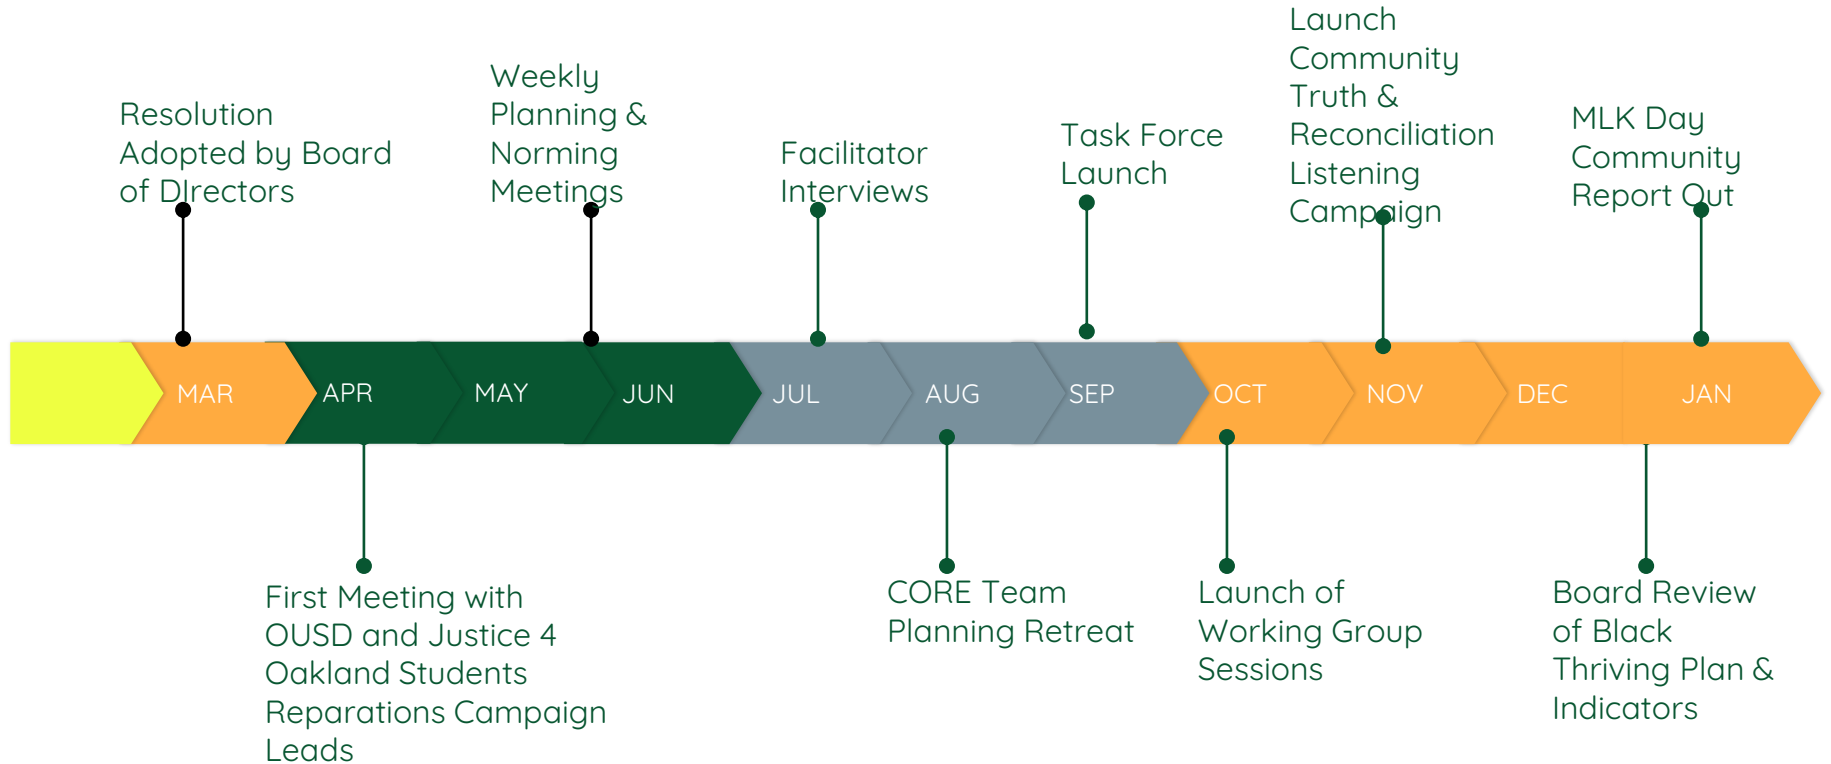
Resolution Adopted by Board of DIrectors

Weekly Planning & Norming Meetings

Facilitator Interviews

Task Force Launch

Launch Community Truth & Reconciliation Listening Campaign

MLK Day Community Report Out

MAR

APR

MAY

JUN

JUL

AUG

SEP

OCT

NOV

DEC

JAN

First Meeting with OUSD and Justice 4 Oakland Students Reparations Campaign Leads

CORE Team Planning Retreat

Launch of Working Group Sessions

Board Review of Black Thriving Plan & Indicators